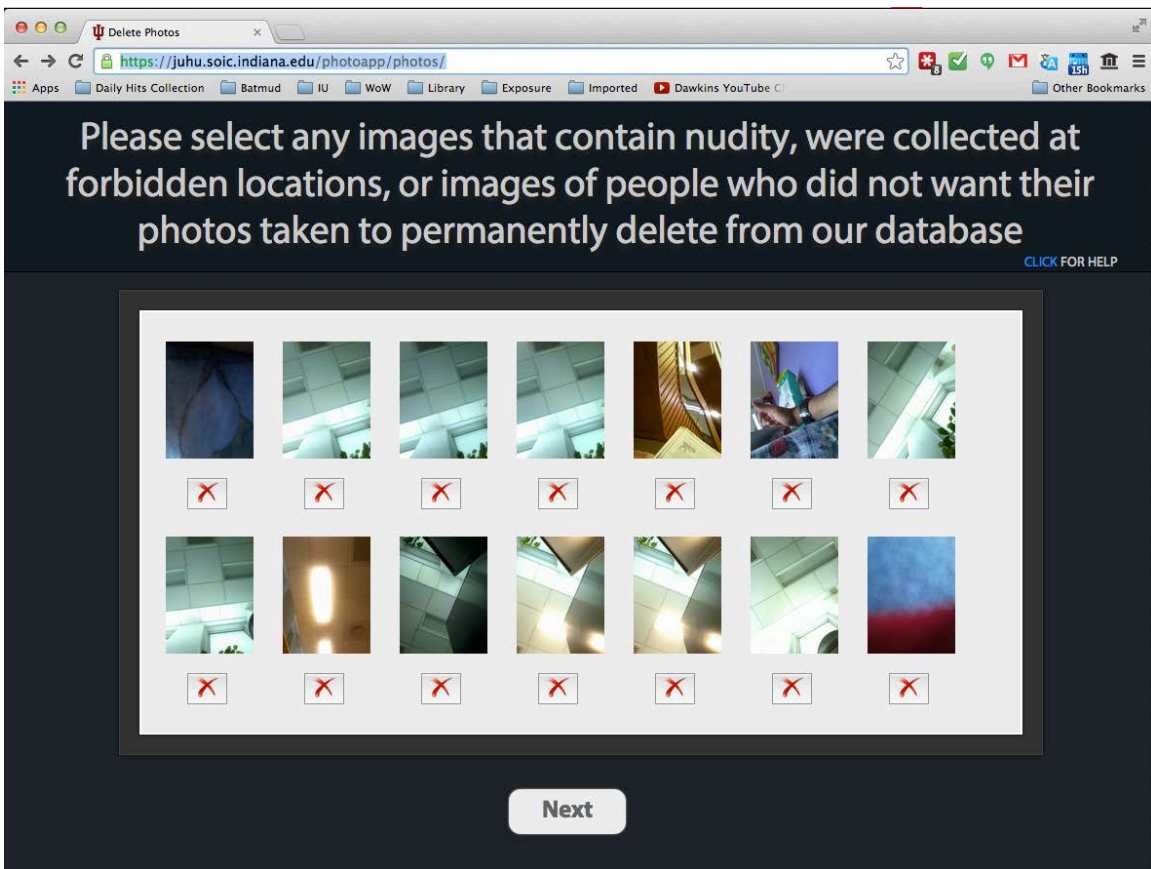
Delete Photos

https://juhu.soic.indiana.edu/photoapp/photos/

Apps Daily Hits Collection Batmud IU WoW Library Exposure Imported Dawkins YouTube C Other Bookmarks

Please select any images that contain nudity, were collected at forbidden locations, or images of people who did not want their photos taken to permanently delete from our database

CLICK FOR HELP

Next